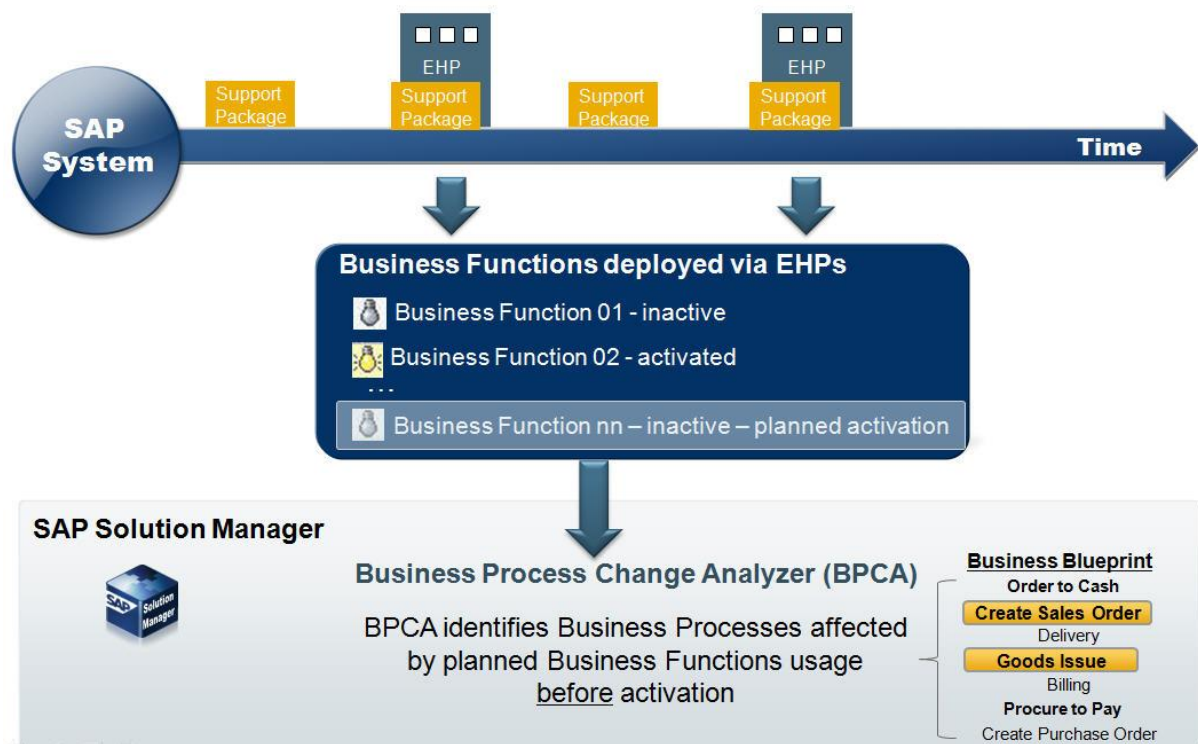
SAP System

Support Package

EHP

Support Package

Support Package

EHP

Support Package

Time

Business Functions deployed via EHPs

Business Function 01 - inactive

Business Function 02 - activated

...

Business Function nn – inactive – planned activation

SAP Solution Manager

SAP Solution Manager

Business Process Change Analyzer (BPCA)

BPCA identifies Business Processes affected by planned Business Functions usage before activation

Business Blueprint

Order to Cash

Create Sales Order

Delivery

Goods Issue

Billing

Procure to Pay

Create Purchase Order